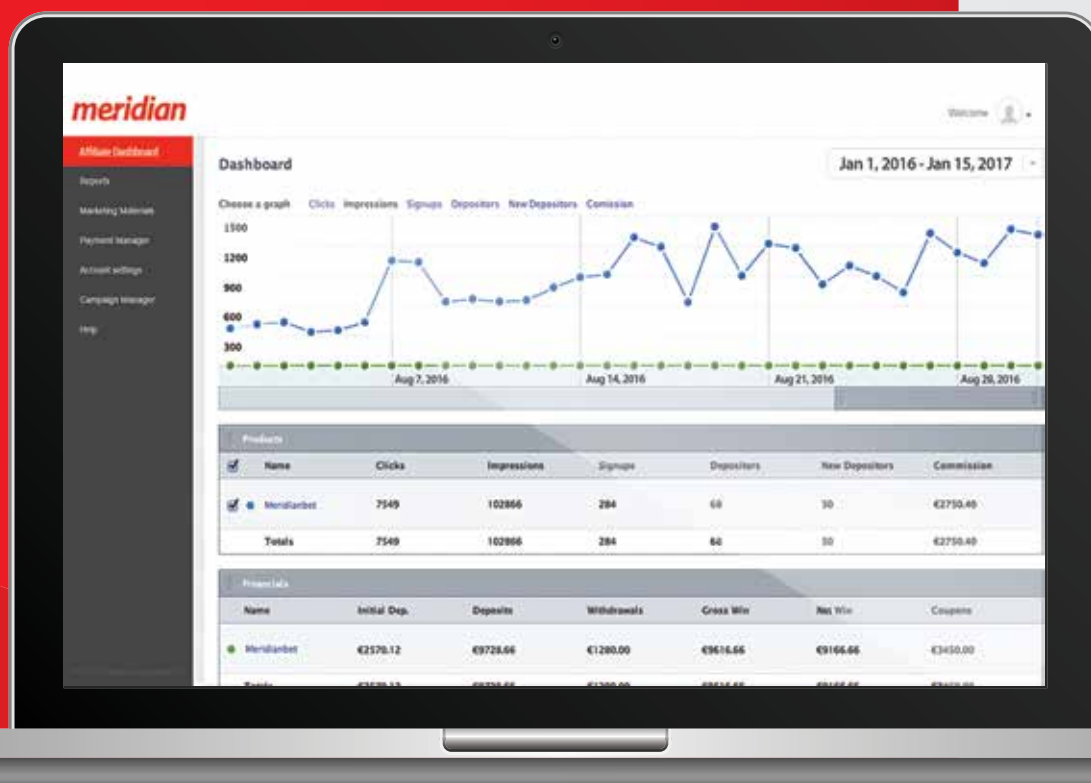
meridian

Welcome

Affiliate Dashboard
Reports
Marketing Materials
Payment Manager
Account settings
Campaign Manager
Help

Dashboard

Jan 1, 2016 - Jan 15, 2017

Choose a graph Clicks Impressions Signups Depositors New Depositors Comission

1500
1200
900
600
300
0

Aug 7, 2016 Aug 14, 2016 Aug 21, 2016 Aug 28, 2016

Products

| | Name | Clicks | Impressions | Signups | Depositors | New Depositors | Commission |
|---|---|---|---|---|---|---|---|
| | Meridianbet | 7549 | 102866 | 284 | 60 | 30 | €2750.40 |
| | Totals | 7549 | 102866 | 284 | 60 | 30 | €2750.40 |

Financials

| Name | Initial Dep. | Deposits | Withdrawals | Gross Win | Net Win | Coupons |
|---|---|---|---|---|---|---|
| Meridianbet | €2570.12 | €9728.66 | €1280.00 | €9616.66 | €9166.66 | €3450.00 |
| Totals | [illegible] | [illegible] | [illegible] | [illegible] | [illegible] | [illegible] |